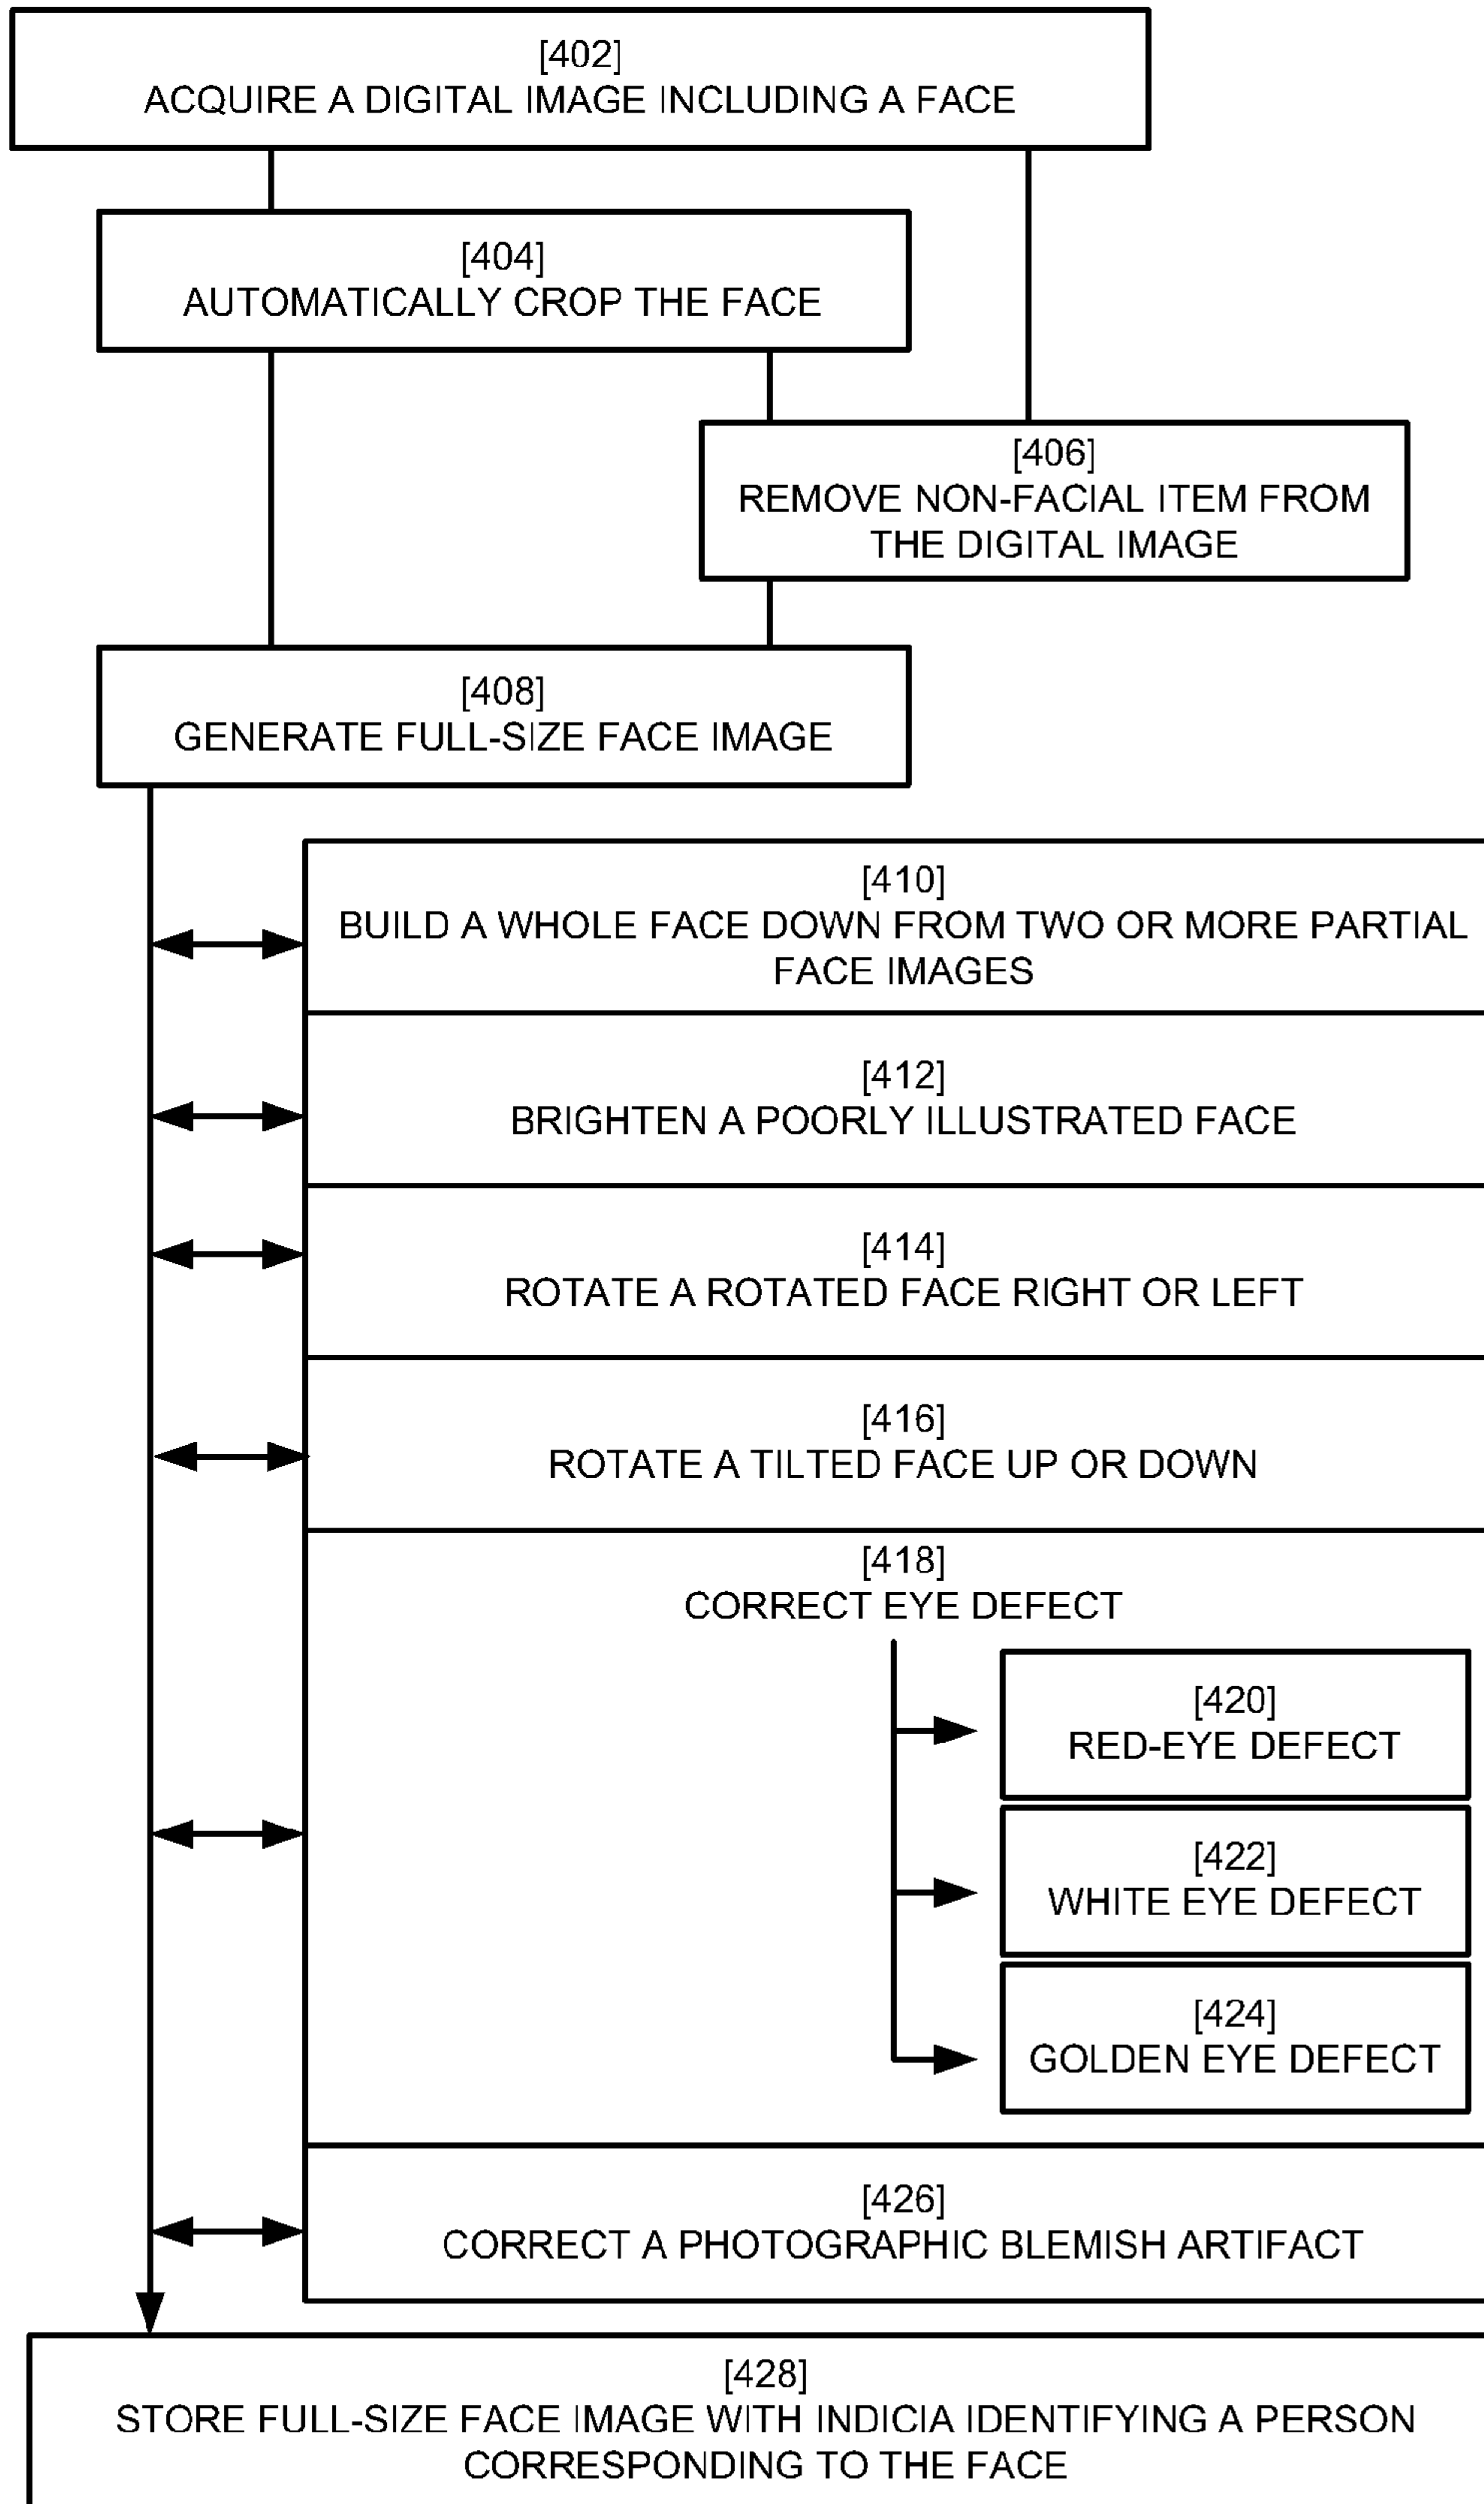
[402]
ACQUIRE A DIGITAL IMAGE INCLUDING A FACE

[404]
AUTOMATICALLY CROP THE FACE

[406]
REMOVE NON-FACIAL ITEM FROM THE DIGITAL IMAGE

[408]
GENERATE FULL-SIZE FACE IMAGE

[410]
BUILD A WHOLE FACE DOWN FROM TWO OR MORE PARTIAL FACE IMAGES

[412]
BRIGHTEN A POORLY ILLUSTRATED FACE

[414]
ROTATE A ROTATED FACE RIGHT OR LEFT

[416]
ROTATE A TILTED FACE UP OR DOWN

[418]
CORRECT EYE DEFECT

[420]
RED-EYE DEFECT

[422]
WHITE EYE DEFECT

[424]
GOLDEN EYE DEFECT

[426]
CORRECT A PHOTOGRAPHIC BLEMISH ARTIFACT

[428]
STORE FULL-SIZE FACE IMAGE WITH INDICIA IDENTIFYING A PERSON CORRESPONDING TO THE FACE